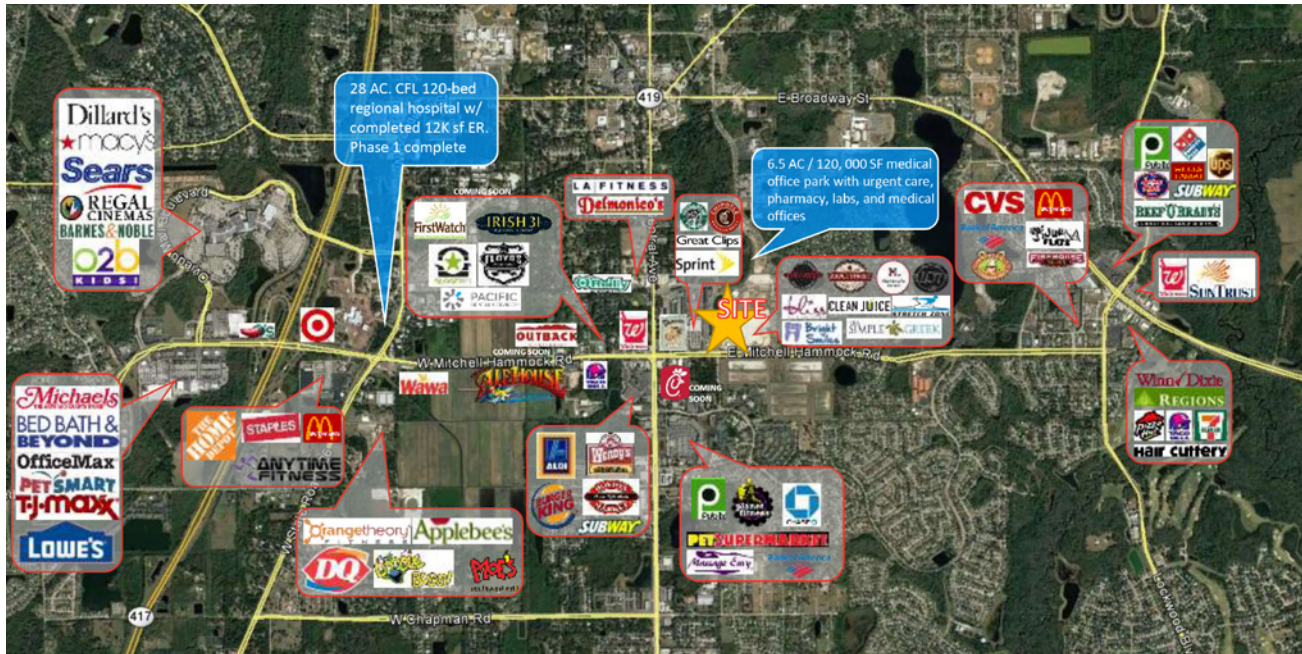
28 AC. CFL 120-bed regional hospital w/ completed 12K sf ER. Phase 1 complete

6.5 AC / 120, 000 SF medical office park with urgent care, pharmacy, labs, and medical offices

419

E Broadway St

Dillard's
macy's
Sears
REGAL CINEMAS
BARNES & NOBLE
o2b KIDS!

COMING SOON
FirstWatch
IRISH 31
FLOYD'S
PACIFIC

LA FITNESS
Delmonico's

Great Clips
Sprint

SITE

CLEAN JUICE
STRETCH ZONE
SIMPLE GREEK

CVS
Publix
SUBWAY
UPS
Beef O'Brady's

SunTrust

OUTBACK
COMING SOON
W Mitchell Hammock Rd
E Mitchell Hammock Rd
Wawa
ALEHOUSE
COMING SOON

Winn Dixie
REGIONS
Hair Cuttery

Michaels
BED BATH & BEYOND
OfficeMax
PETSMART
T.J.maxx
LOWE'S

THE HOME DEPOT
STAPLES
ANYTIME FITNESS

ALDI
Wendy's
BURGER KING
SUBWAY

Publix
PETSUPERMARKET
Massage Envy

orangetheory FITNESS
Applebee's
DQ
Moe's

417

W Chapman Rd

Lockwood Bl